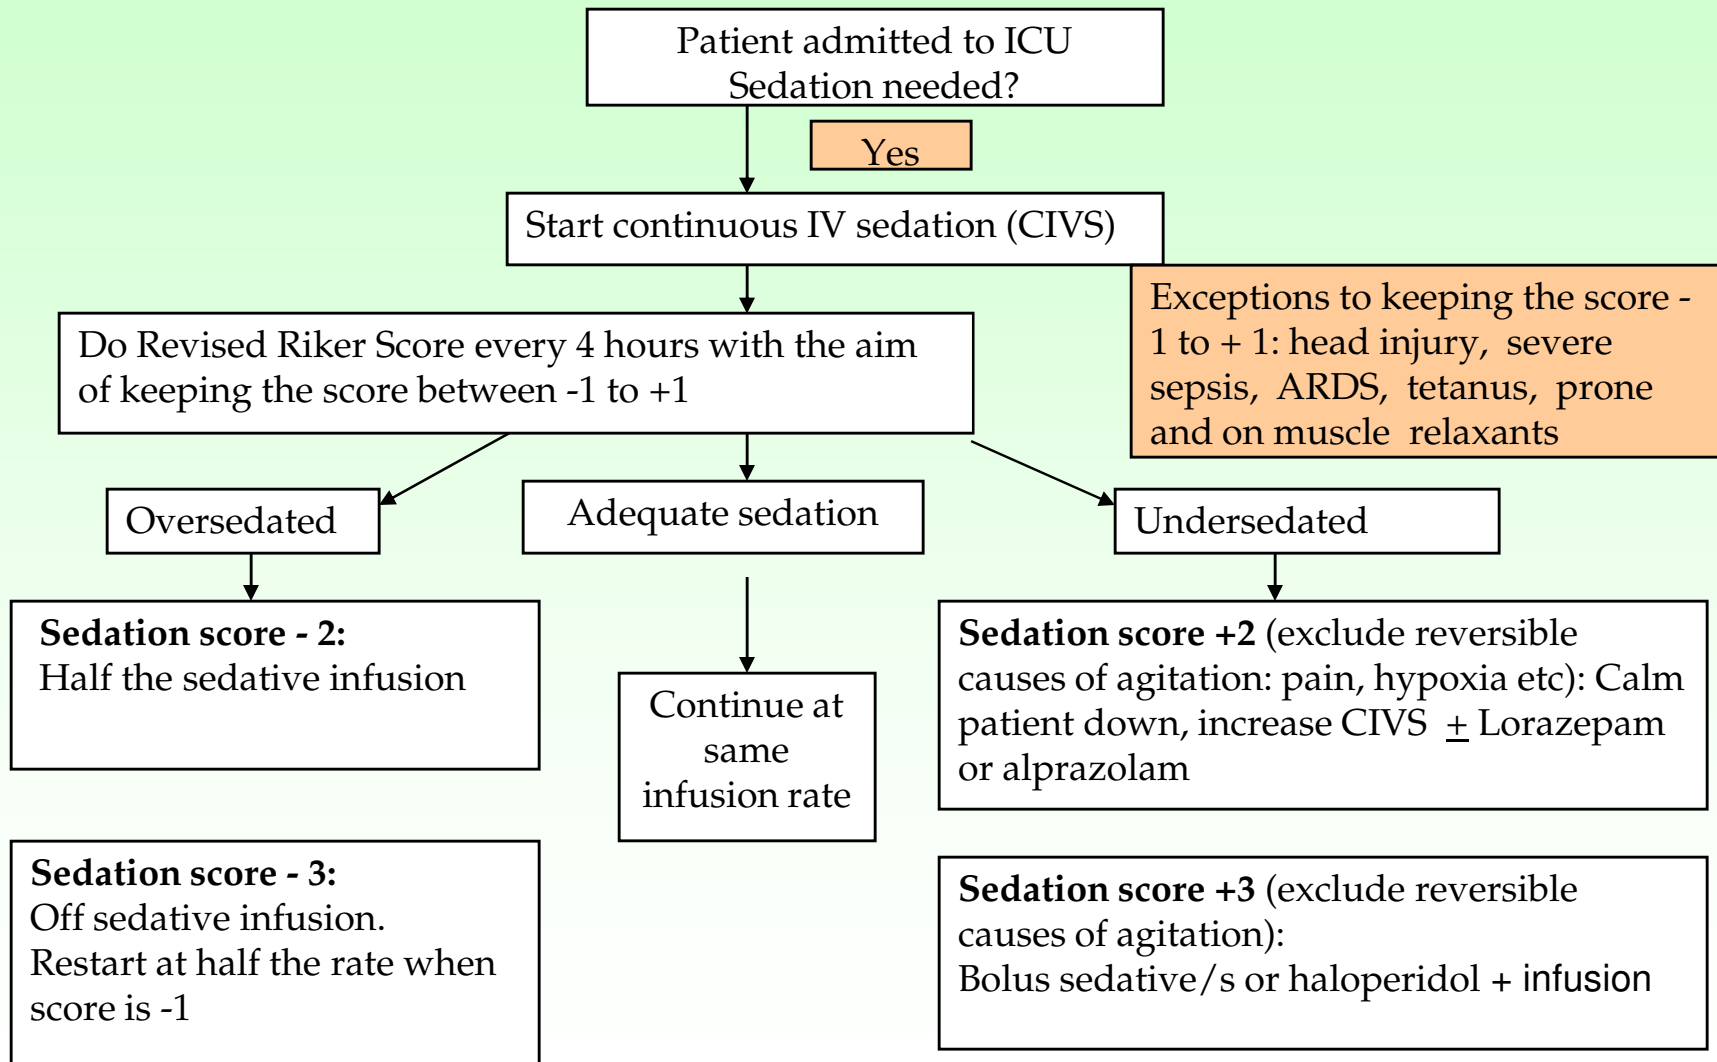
Patient admitted to ICU
Sedation needed?

Yes

Start continuous IV sedation (CIVS)

Exceptions to keeping the score -1 to + 1: head injury, severe sepsis, ARDS, tetanus, prone and on muscle relaxants

Do Revised Riker Score every 4 hours with the aim of keeping the score between -1 to +1

Oversedated

Adequate sedation

Undersedated

**Sedation score - 2:**
Half the sedative infusion

Continue at same infusion rate

**Sedation score +2** (exclude reversible causes of agitation: pain, hypoxia etc): Calm patient down, increase CIVS $\pm$ Lorazepam or alprazolam

**Sedation score - 3:**
Off sedative infusion.
Restart at half the rate when score is -1

**Sedation score +3** (exclude reversible causes of agitation):
Bolus sedative/s or haloperidol + infusion